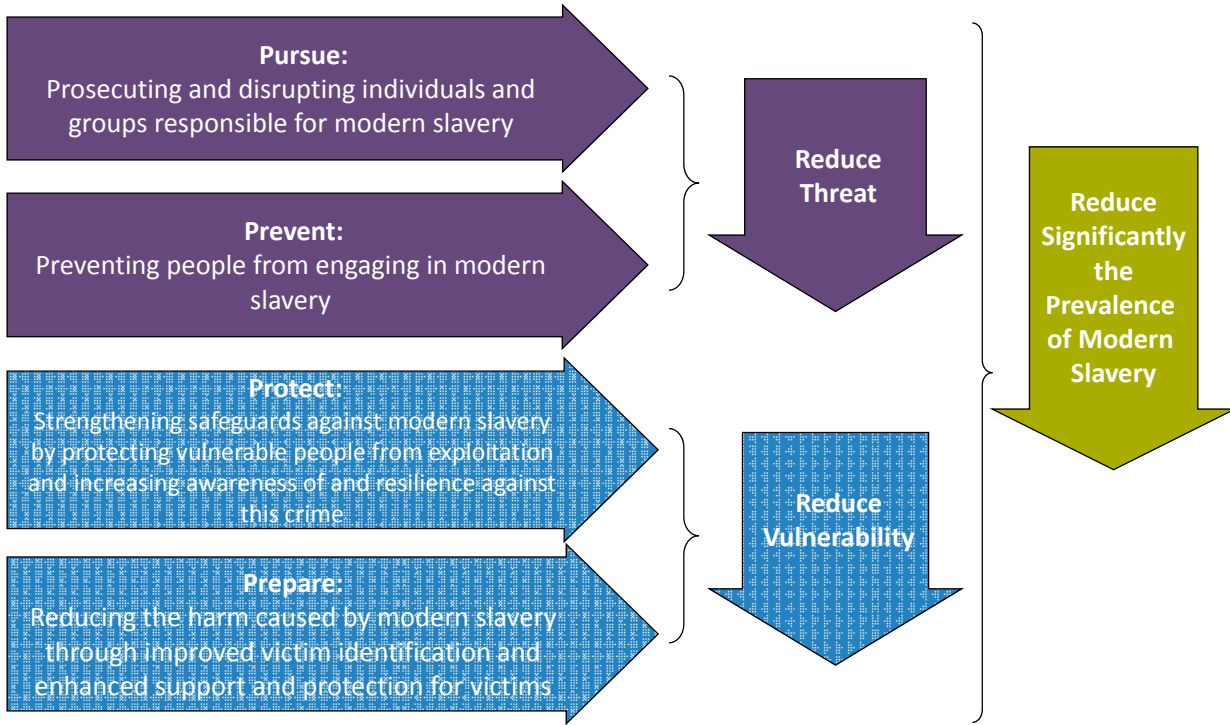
Pursue:
Prosecuting and disrupting individuals and groups responsible for modern slavery

Prevent:
Preventing people from engaging in modern slavery

Reduce Threat

Protect:
Strengthening safeguards against modern slavery by protecting vulnerable people from exploitation and increasing awareness of and resilience against this crime

Prepare:
Reducing the harm caused by modern slavery through improved victim identification and enhanced support and protection for victims

Reduce Vulnerability

Reduce Significantly the Prevalence of Modern Slavery